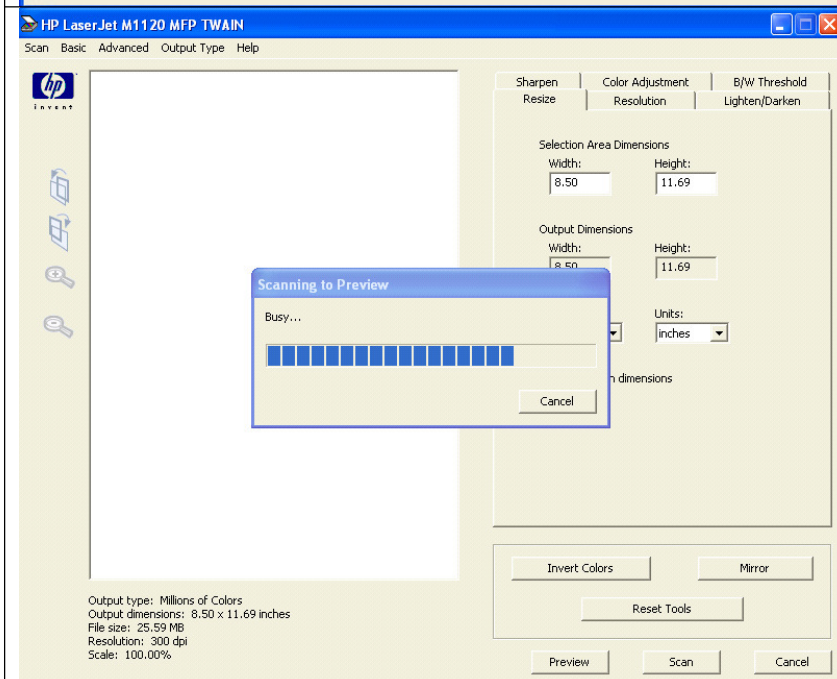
HP LaserJet M1120 MFP TWAIN

Scan Basic Advanced Output Type Help

hp
invent

Sharpen Color Adjustment B/W Threshold
Resize Resolution Lighten/Darken

Selection Area Dimensions
Width: 8.50
Height: 11.69

Output Dimensions
Width: 8.50
Height: 11.69

Units: inches

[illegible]n dimensions

Scanning to Preview
Busy...
Cancel

Invert Colors
Mirror
Reset Tools

Output type: Millions of Colors
Output dimensions: 8.50 x 11.69 inches
File size: 25.59 MB
Resolution: 300 dpi
Scale: 100.00%

Preview Scan Cancel